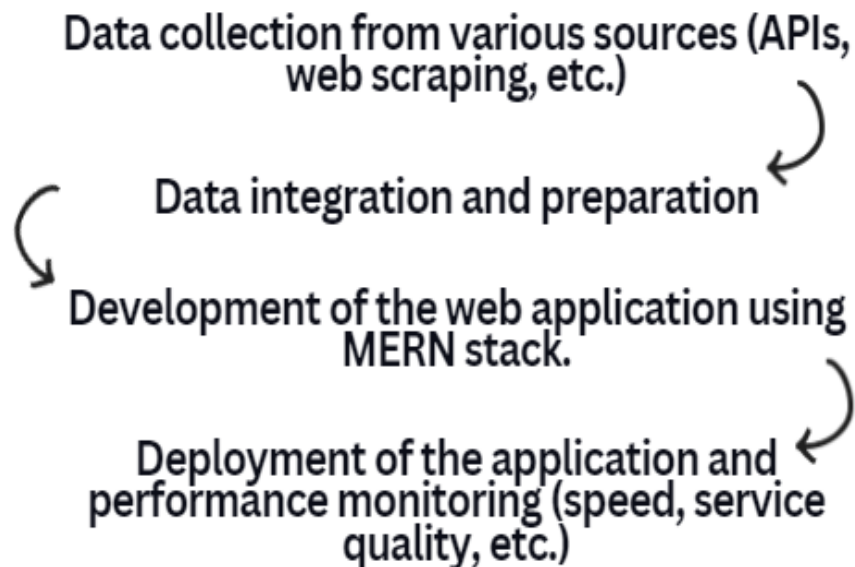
Data collection from various sources (APIs, web scraping, etc.)

Data integration and preparation

Development of the web application using MERN stack.

Deployment of the application and performance monitoring (speed, service quality, etc.)